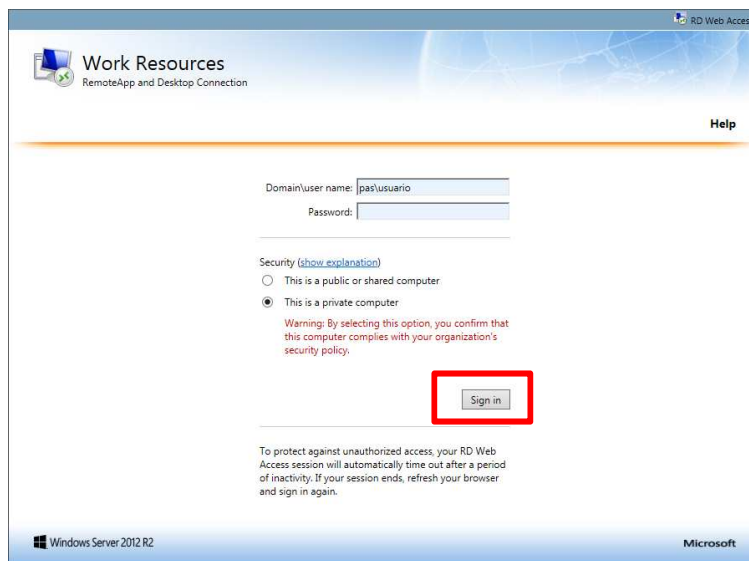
RD Web Acces

Work Resources
RemoteApp and Desktop Connection

Help

Domain\user name: pas\usuario
Password:

Security (show explanation)
This is a public or shared computer
This is a private computer
Warning: By selecting this option, you confirm that this computer complies with your organization's security policy.

Sign in

To protect against unauthorized access, your RD Web Access session will automatically time out after a period of inactivity. If your session ends, refresh your browser and sign in again.

Windows Server 2012 R2

Microsoft